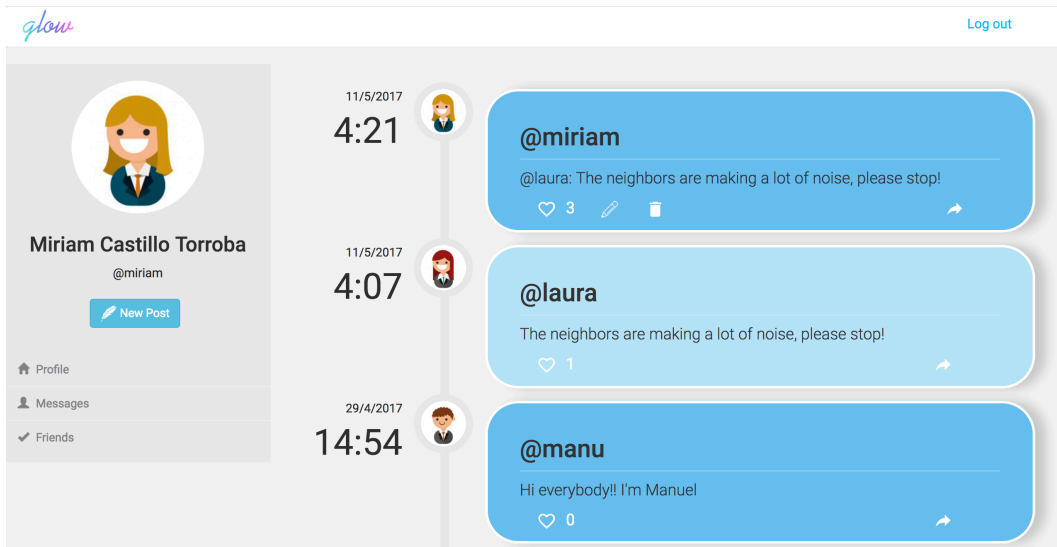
glow

Log out

Miriam Castillo Torroba

@miriam

New Post

Profile

Messages

Friends

11/5/2017
4:21

@miriam

@laura: The neighbors are making a lot of noise, please stop!

3

11/5/2017
4:07

@laura

The neighbors are making a lot of noise, please stop!

1

29/4/2017
14:54

@manu

Hi everybody!! I'm Manuel

0